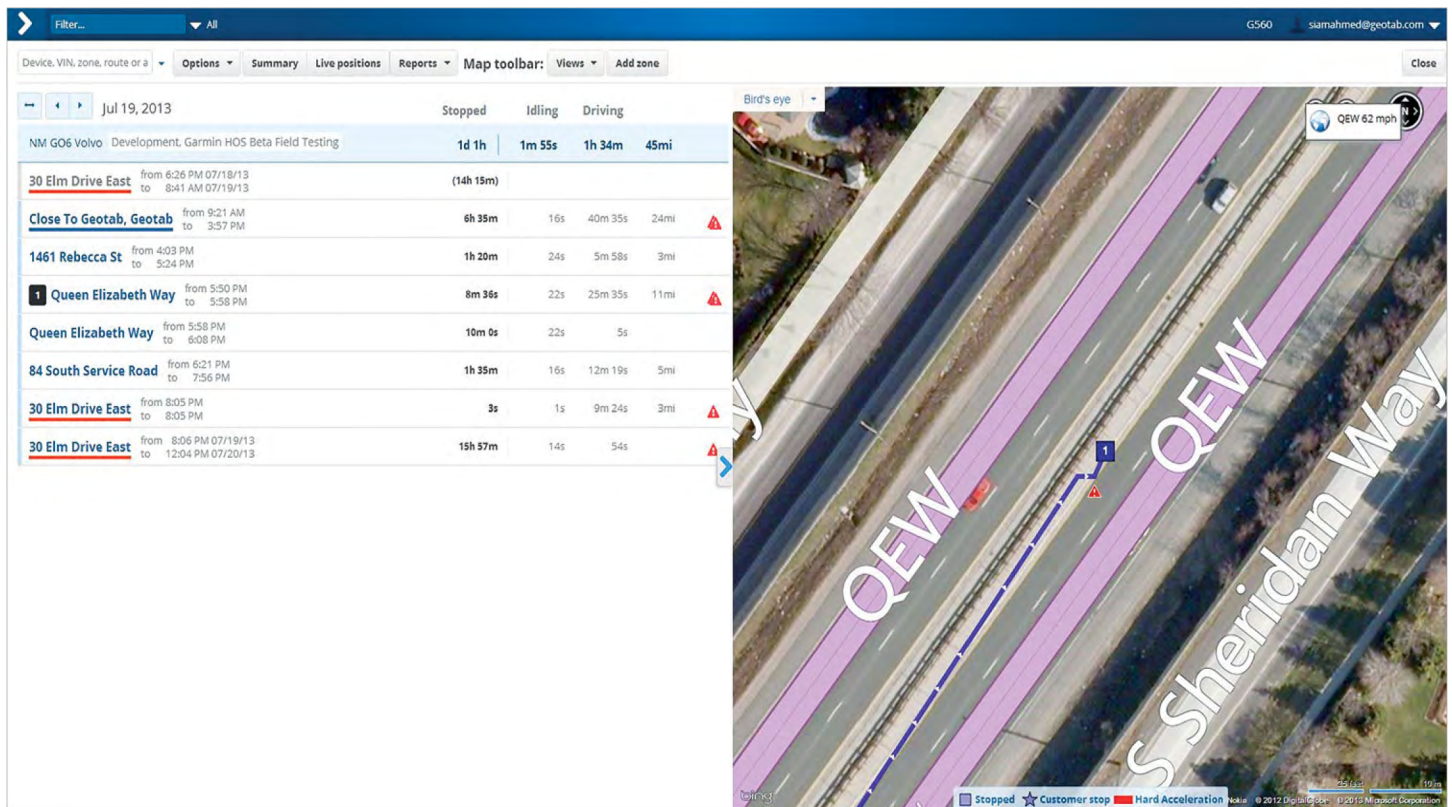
Filter... All G560 siamahmed@geotab.com

Device, VIN, zone, route or a | Options | Summary | Live positions | Reports | Map toolbar: | Views | Add zone | Close

Jul 19, 2013

| | Stopped | Idling | Driving | |
|---|---|---|---|---|
| NM GO6 Volvo Development, Garmin HOS Beta Field Testing | 1d 1h | 1m 55s | 1h 34m | 45mi |
| 30 Elm Drive East from 6:26 PM 07/18/13 to 8:41 AM 07/19/13 | (14h 15m) | | | |
| Close To Geotab, Geotab from 9:21 AM to 3:57 PM | 6h 35m | 16s | 40m 35s | 24mi |
| 1461 Rebecca St from 4:03 PM to 5:24 PM | 1h 20m | 24s | 5m 58s | 3mi |
| 1 Queen Elizabeth Way from 5:50 PM to 5:58 PM | 8m 36s | 22s | 25m 35s | 11mi |
| Queen Elizabeth Way from 5:58 PM to 6:08 PM | 10m 0s | 22s | 5s | |
| 84 South Service Road from 6:21 PM to 7:56 PM | 1h 35m | 16s | 12m 19s | 5mi |
| 30 Elm Drive East from 8:05 PM to 8:05 PM | 3s | 1s | 9m 24s | 3mi |
| 30 Elm Drive East from 8:06 PM 07/19/13 to 12:04 PM 07/20/13 | 15h 57m | 14s | 54s | |

Bird's eye

QEW 62 mph

QEW

QEW

S Sheridan Way

1

bing

Stopped Customer stop Hard Acceleration

25 feet 10 m

Nokia © 2012 DigitalGlobe © 2013 Microsoft Corporation